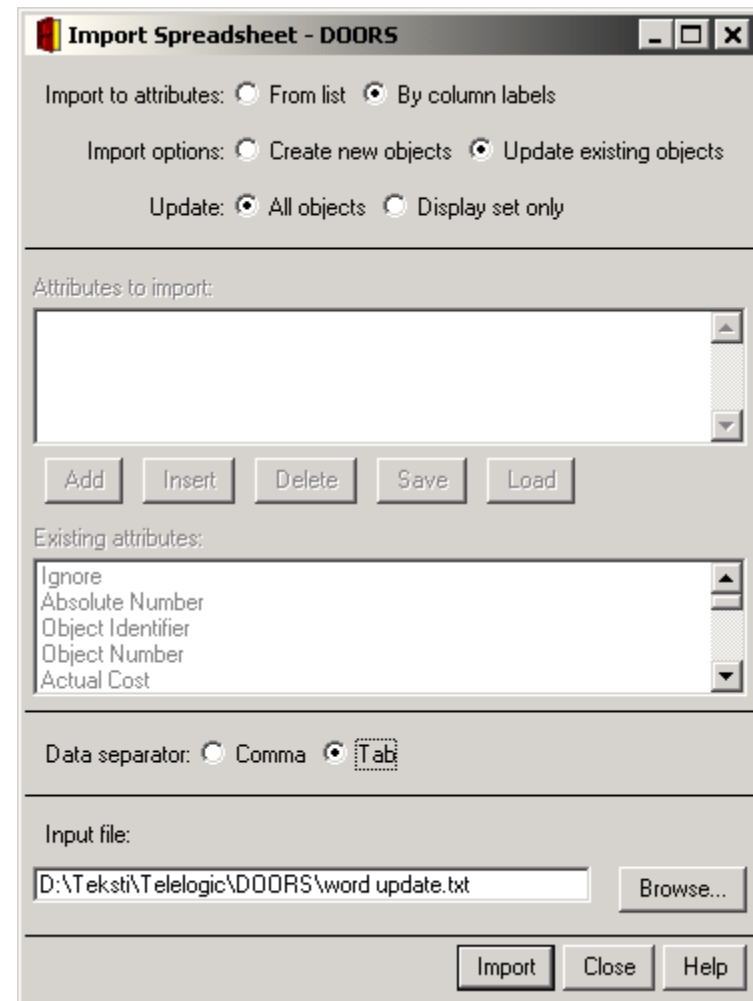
Import Spreadsheet - DOORS

Import to attributes: From list By column labels

Import options: Create new objects Update existing objects

Update: All objects Display set only

Attributes to import:

Add Insert Delete Save Load

Existing attributes:

Ignore
Absolute Number
Object Identifier
Object Number
Actual Cost

Data separator: Comma Tab

Input file:

D:\Teksti\Telelogic\DOORS\word update.txt

Browse...

Import Close Help